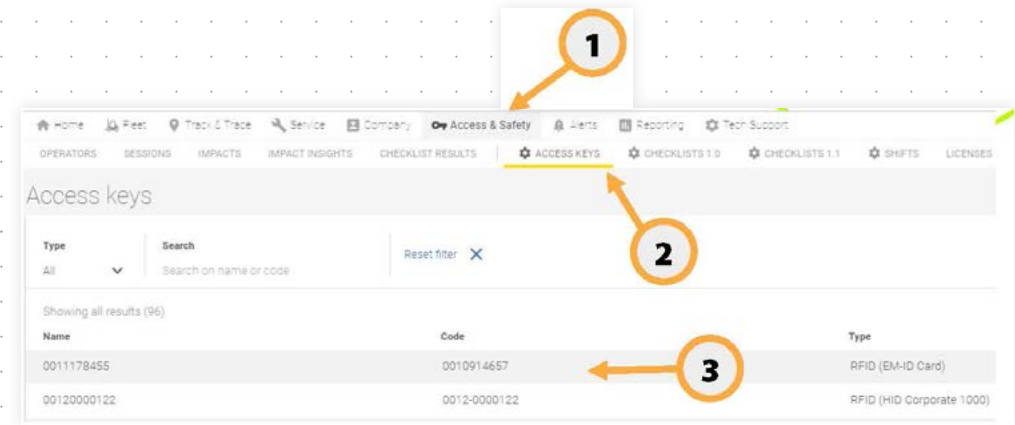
1

Home Fleet Track & Trace Service Company Access & Safety Alerts Reporting Tech Support

OPERATORS SESSIONS IMPACTS IMPACT INSIGHTS CHECKLIST RESULTS ACCESS KEYS CHECKLISTS 1.0 CHECKLISTS 1.1 SHIFTS LICENSES

Access keys

2

Type
All

Search
Search on name or code

Reset filter ✕

Showing all results (96)

| Name | Code | Type |
|---|---|---|
| 0011178455 | 0010914657 | RFID (EM-ID Card) |
| 00120000122 | 0012-0000122 | RFID (HID Corporate 1000) |

3